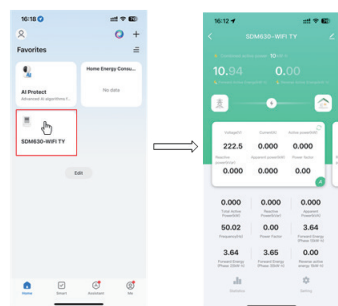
16:18
Favorites
AI Protect
Advanced AI algorithms f...
Home Energy Consu...
No data
SDM630-WIFI TY
Edit
Home
Smart
Scenes
Me

16:12
SDM630-WIFI TY
10.94
0.00
Voltage(V)
Current(A)
Active power(kW)
222.5
0.000
0.000
Reactive power(kVar)
Apparent power(kVA)
Power factor
0.000
0.000
0.000
0.000
Total Active Power(kW)
0.000
Reactive Power(kVar)
0.000
Apparent Power(kVA)
50.02
Frequency(Hz)
0.00
Power Factor
3.64
Forward Energy (Phase 1)(kWh)
3.64
Forward Energy (Phase 2)(kWh)
3.65
Forward Energy (Phase 3)(kWh)
0.00
Reverse active energy (kWh)
Statistics
Setting